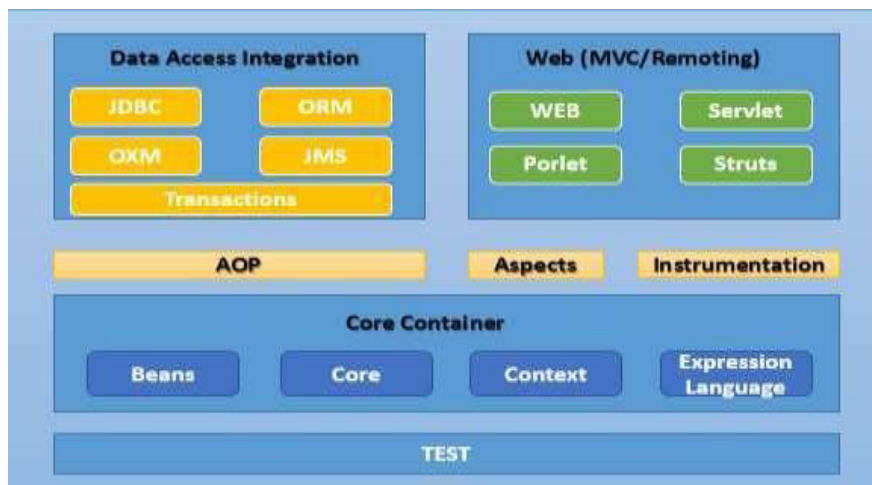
Data Access Integration

JDBC

ORM

OXM

JMS

Transactions

Web (MVC/Remoting)

WEB

Servlet

Porlet

Struts

AOP

Aspects

Instrumentation

Core Container

Beans

Core

Context

Expression Language

TEST